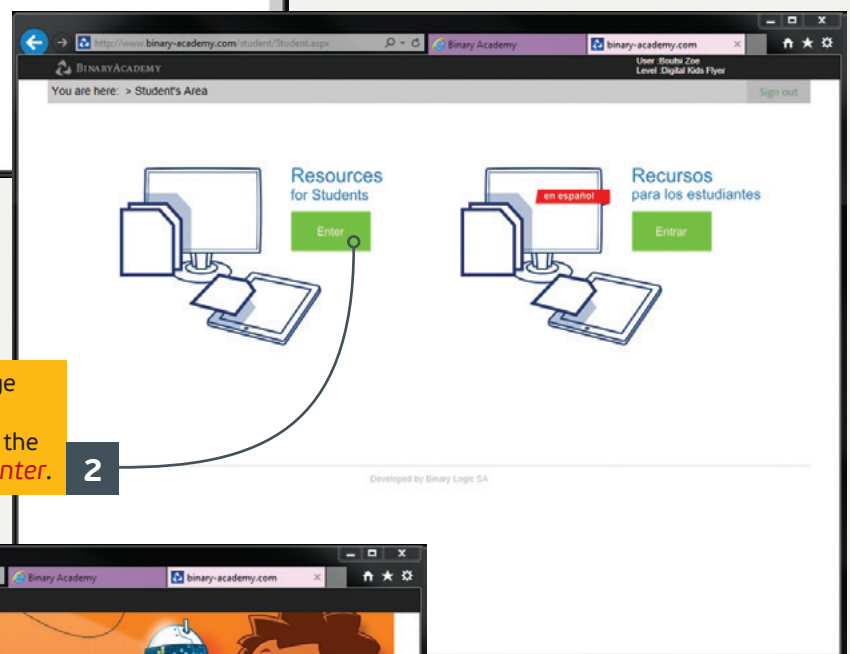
http://www.binary-academy.com/student/Student.aspx

Binary Academy

binary-academy.com

BinaryAcademy

User :Boutsi Zoe
Level :Digital Kids Flyer

You are here: > Student's Area

Sign out

Resources
for Students

Enter

en español

Recursos
para los estudiantes

Entrar

ge

the
nter.

2

Developed by Binary Logic SA

Binary Academy

binary-academy.com